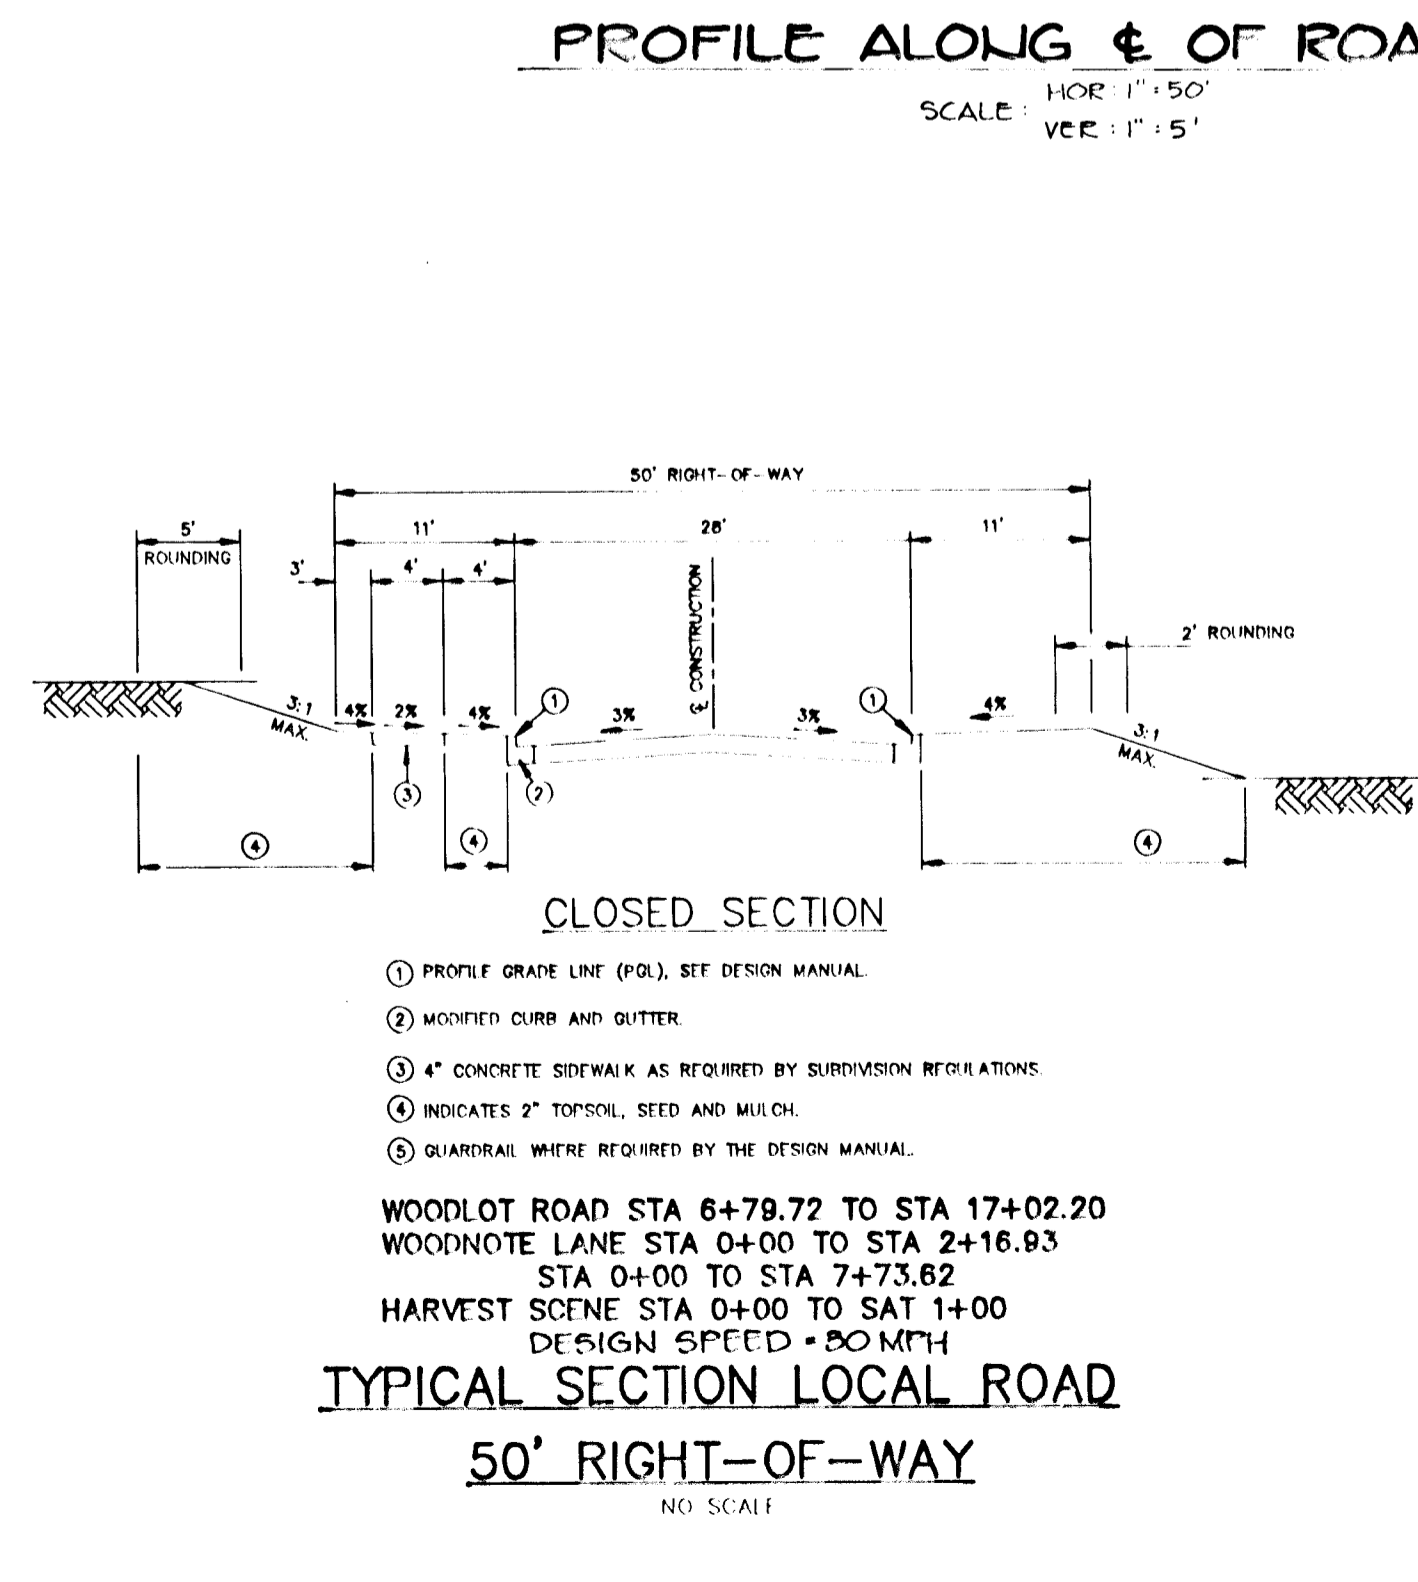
PROFILE ALONG ℄ OF ROA

SCALE: HOR: 1" = 50'
VER: 1" = 5'

50' RIGHT-OF-WAY

5'
ROUNDING

11'

28'

11'

3'

4'

4'

℄ CONSTRUCTION

2' ROUNDING

3:1 MAX.

4%

2%

4%

1

3%

3%

1

4%

3:1 MAX.

3

2

4

4

4

CLOSED SECTION

1 PROFILE GRADE LINE (PGL), SEE DESIGN MANUAL.

2 MODIFIED CURB AND GUTTER.

3 4" CONCRETE SIDEWALK AS REQUIRED BY SUBDIVISION REGULATIONS.

4 INDICATES 2" TOPSOIL, SEED AND MULCH.

5 GUARDRAIL WHERE REQUIRED BY THE DESIGN MANUAL.

WOODLOT ROAD STA 6+79.72 TO STA 17+02.20
WOODNOTE LANE STA 0+00 TO STA 2+16.93
STA 0+00 TO STA 7+73.62
HARVEST SCENE STA 0+00 TO SAT 1+00
DESIGN SPEED = 30 MPH

TYPICAL SECTION LOCAL ROAD

50' RIGHT-OF-WAY

NO SCALE